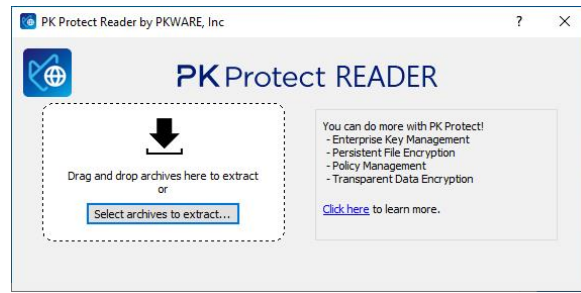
PK Protect Reader by PKWARE, Inc

?

×

PK Protect READER

Drag and drop archives here to extract
or

Select archives to extract...

You can do more with PK Protect!
- Enterprise Key Management
- Persistent File Encryption
- Policy Management
- Transparent Data Encryption

Click here to learn more.